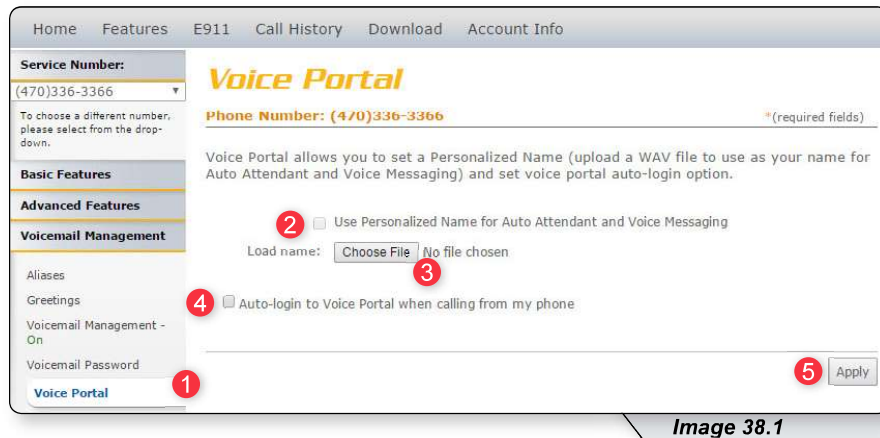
Home Features E911 Call History Download Account Info

Service Number:

(470)336-3366

To choose a different number, please select from the drop-down.

Basic Features

Advanced Features

Voicemail Management

Aliases

Greetings

Voicemail Management - On

Voicemail Password

Voice Portal

1

Voice Portal

Phone Number: (470)336-3366

*(required fields)

Voice Portal allows you to set a Personalized Name (upload a WAV file to use as your name for Auto Attendant and Voice Messaging) and set voice portal auto-login option.

2

Use Personalized Name for Auto Attendant and Voice Messaging

Load name: Choose File No file chosen

3

4

Auto-login to Voice Portal when calling from my phone

5

Apply

Image 38.1